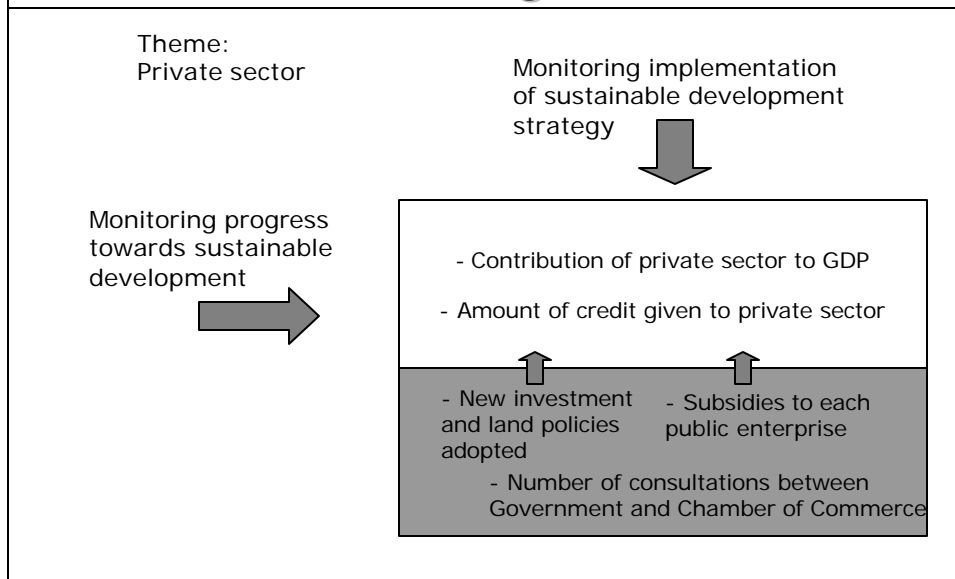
Theme:
Private sector

Monitoring implementation of sustainable development strategy

Monitoring progress towards sustainable development

- Contribution of private sector to GDP

- Amount of credit given to private sector

- New investment and land policies adopted

- Subsidies to each public enterprise

- Number of consultations between Government and Chamber of Commerce